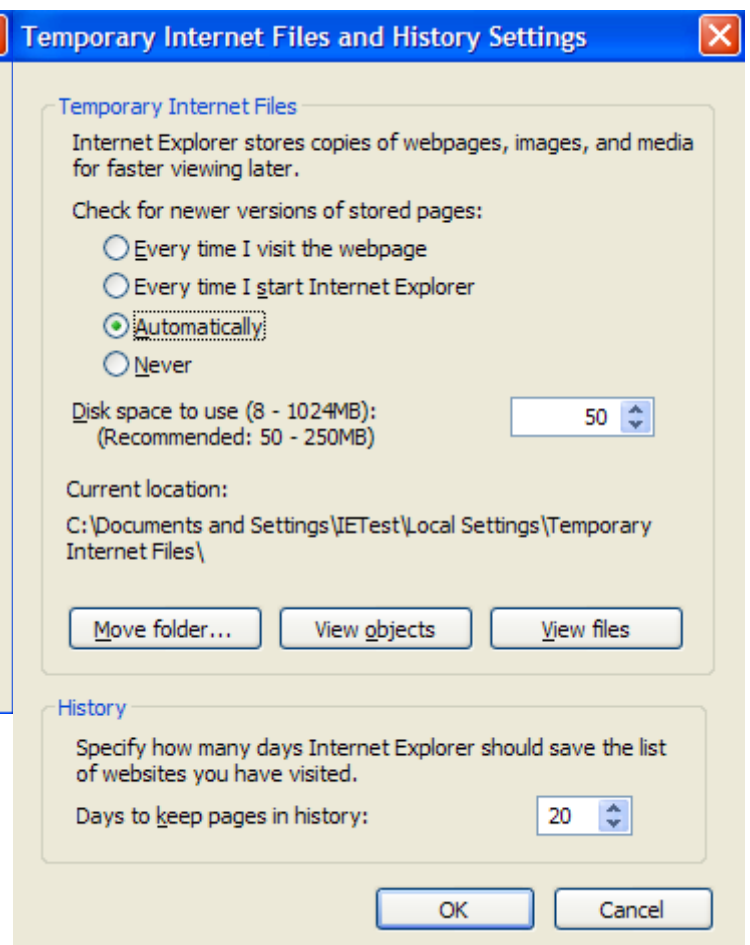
Temporary Internet Files and History Settings

Temporary Internet Files

Internet Explorer stores copies of webpages, images, and media for faster viewing later.

Check for newer versions of stored pages:

Every time I visit the webpage

Every time I start Internet Explorer

Automatically

Never

Disk space to use (8 - 1024MB):
(Recommended: 50 - 250MB)

50

Current location:

C:\Documents and Settings\IETest\Local Settings\Temporary Internet Files\

Move folder...

View objects

View files

History

Specify how many days Internet Explorer should save the list of websites you have visited.

Days to keep pages in history:

20

OK

Cancel